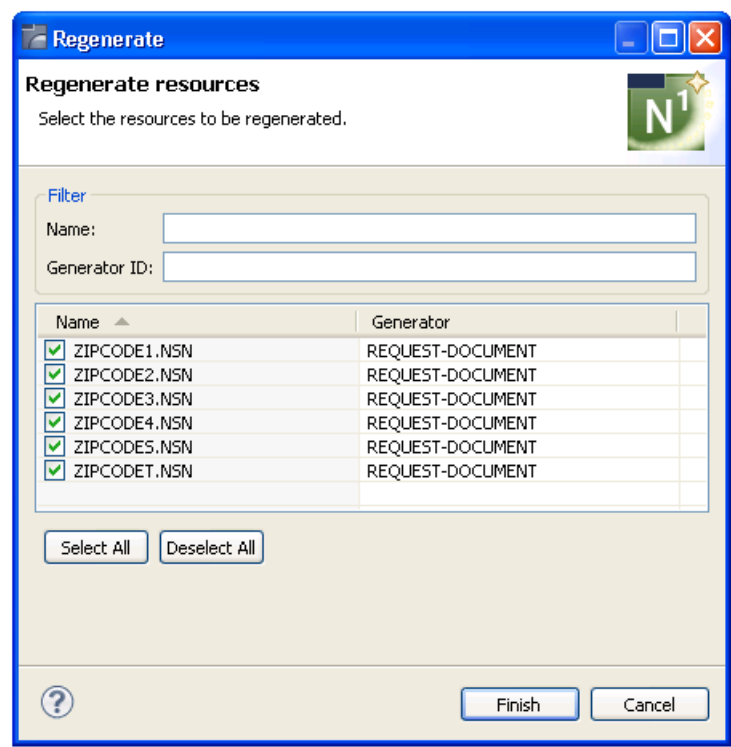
Regenerate

Regenerate resources

Select the resources to be regenerated.

N1

Filter

Name:

Generator ID:

| Name | Generator |
|---|---|
| ZIPCODE1.NSN | REQUEST-DOCUMENT |
| ZIPCODE2.NSN | REQUEST-DOCUMENT |
| ZIPCODE3.NSN | REQUEST-DOCUMENT |
| ZIPCODE4.NSN | REQUEST-DOCUMENT |
| ZIPCODES.NSN | REQUEST-DOCUMENT |
| ZIPCODET.NSN | REQUEST-DOCUMENT |

Select All

Deselect All

?

Finish

Cancel